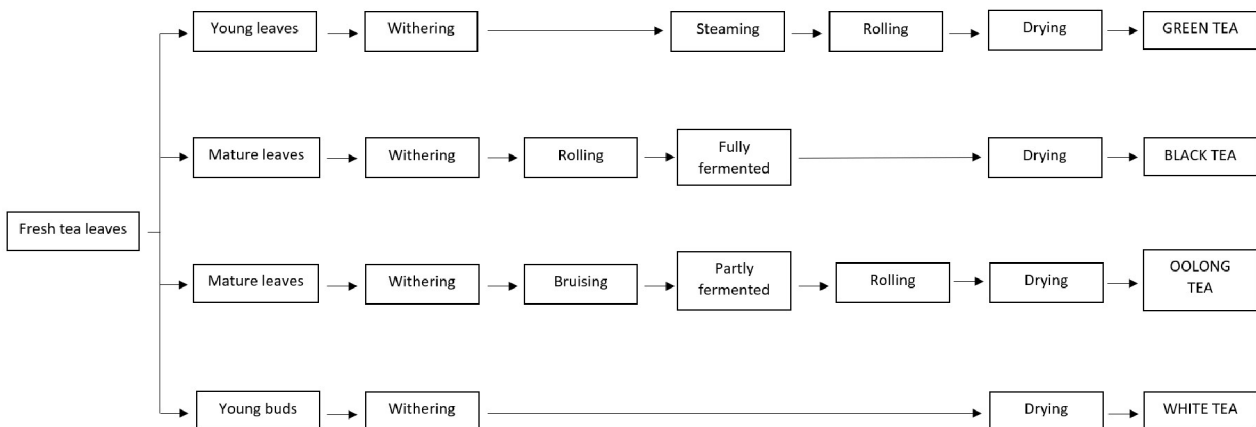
Fresh tea leaves

Young leaves
Withering
Steaming
Rolling
Drying
GREEN TEA

Mature leaves
Withering
Rolling
Fully fermented
Drying
BLACK TEA

Mature leaves
Withering
Bruising
Partly fermented
Rolling
Drying
OOLONG TEA

Young buds
Withering
Drying
WHITE TEA